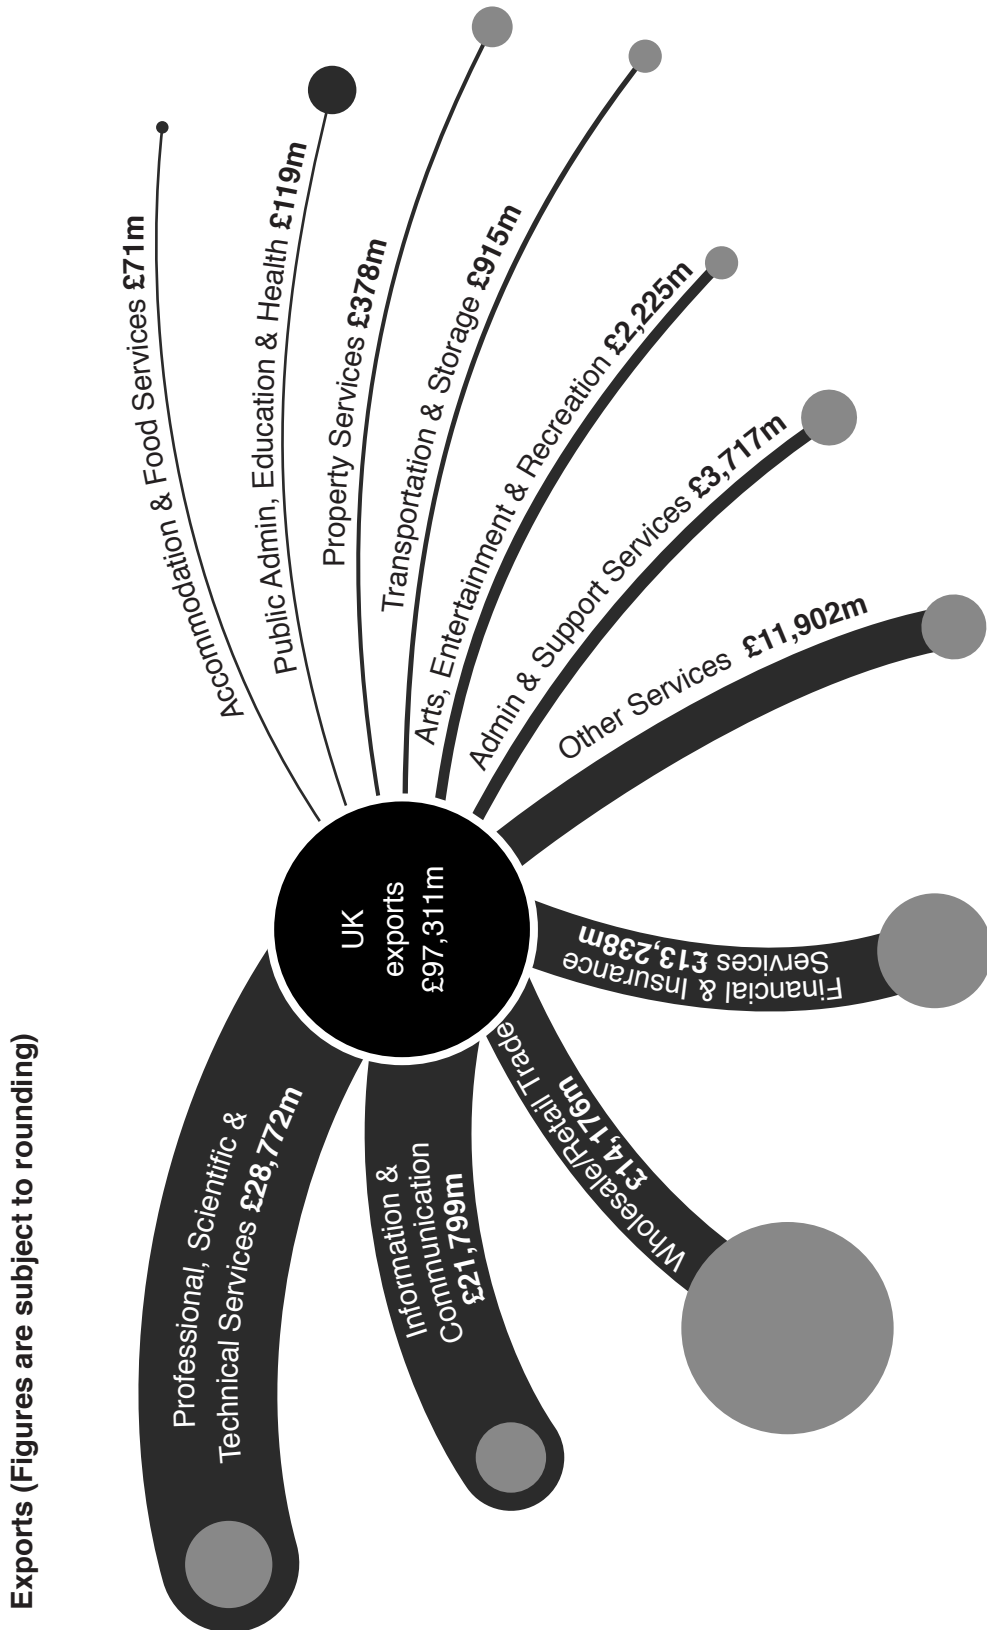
Exports (Figures are subject to rounding)

UK exports £97,311m

Professional, Scientific & Technical Services £28,772m

Information & Communication £21,799m

Wholesale/Retail Trade £14,176m

Financial & Insurance Services £13,238m

Other Services £11,902m

Admin & Support Services £3,717m

Arts, Entertainment & Recreation £2,225m

Transportation & Storage £915m

Property Services £378m

Public Admin, Education & Health £119m

Accommodation & Food Services £71m